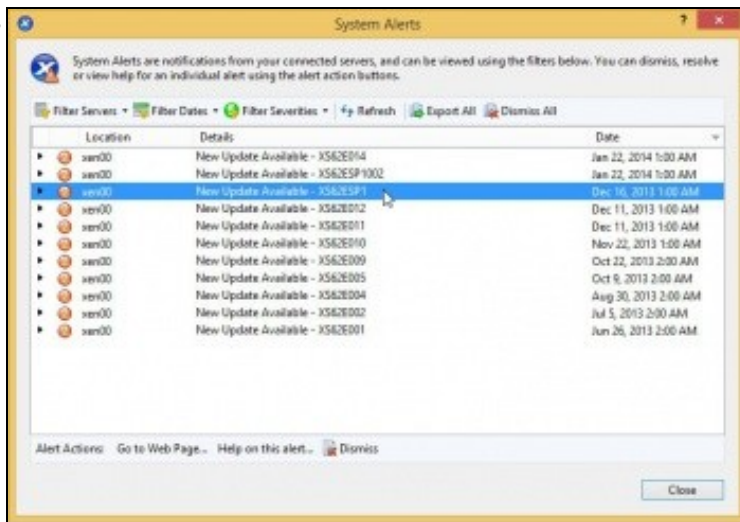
System Alerts

System Alerts are notifications from your connected servers, and can be viewed using the filters below. You can dismiss, resolve or view help for an individual alert using the alert action buttons.

Filter Servers ▾ Filter Dates ▾ Filter Severities ▾ Refresh Export All Dismiss All

| Location | Details | Date |
|---|---|---|
| xen00 | New Update Available - XS62E014 | Jan 22, 2014 1:00 AM |
| xen00 | New Update Available - XS62ESP1002 | Jan 22, 2014 1:00 AM |
| xen00 | New Update Available - XS62ESP1 | Dec 16, 2013 1:00 AM |
| xen00 | New Update Available - XS62E012 | Dec 11, 2013 1:00 AM |
| xen00 | New Update Available - XS62E011 | Dec 11, 2013 1:00 AM |
| xen00 | New Update Available - XS62E010 | Nov 22, 2013 1:00 AM |
| xen00 | New Update Available - XS62E009 | Oct 22, 2013 2:00 AM |
| xen00 | New Update Available - XS62E005 | Oct 9, 2013 2:00 AM |
| xen00 | New Update Available - XS62E004 | Aug 30, 2013 2:00 AM |
| xen00 | New Update Available - XS62E002 | Jul 5, 2013 2:00 AM |
| xen00 | New Update Available - XS62E001 | Jun 26, 2013 2:00 AM |

Alert Actions: Go to Web Page... Help on this alert... Dismiss

Close